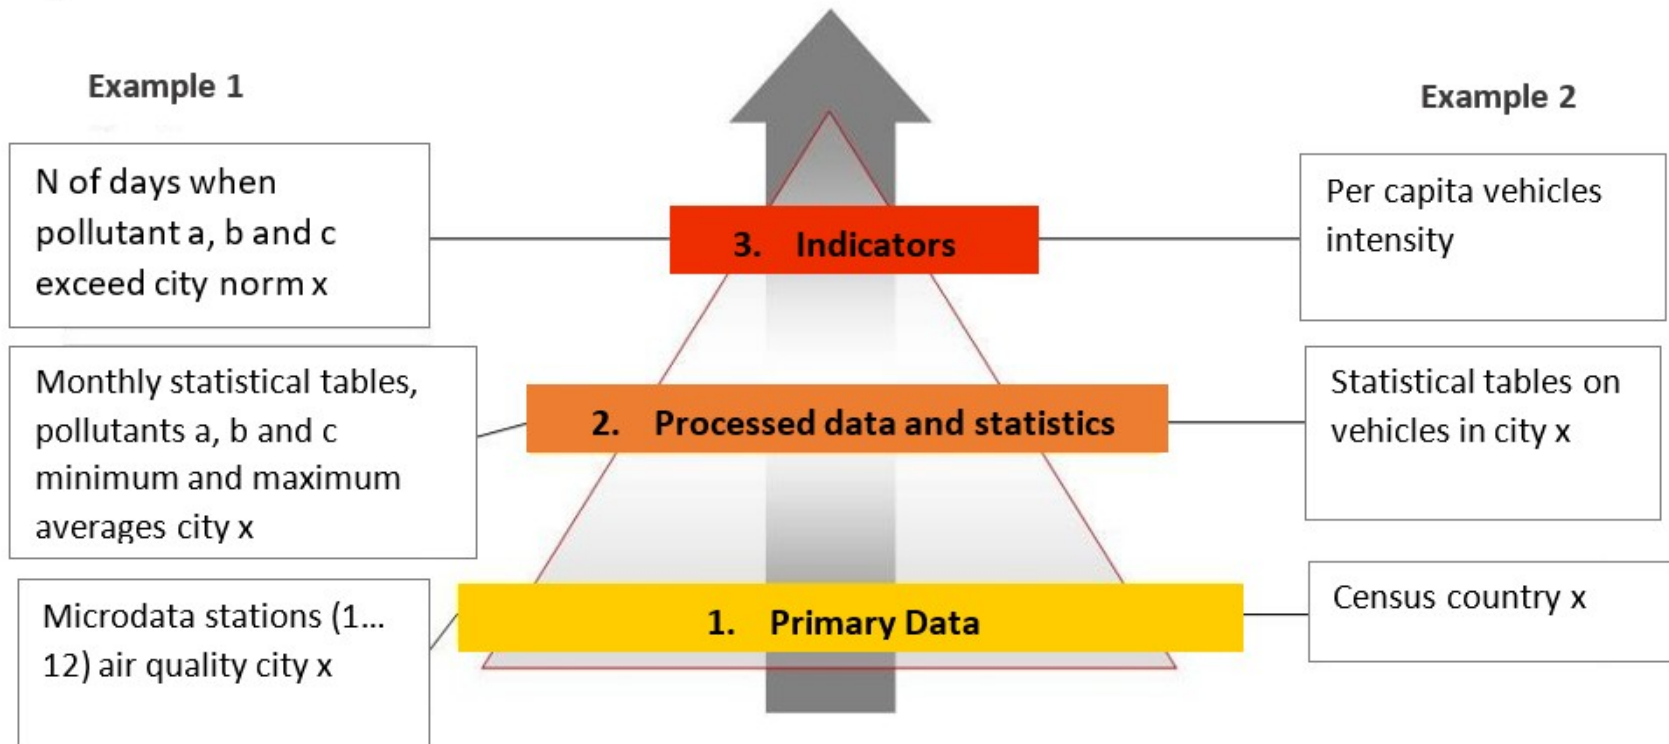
Example 1

N of days when pollutant a, b and c exceed city norm x

Monthly statistical tables, pollutants a, b and c minimum and maximum averages city x

Microdata stations (1… 12) air quality city x

3. Indicators

2. Processed data and statistics

1. Primary Data

Example 2

Per capita vehicles intensity

Statistical tables on vehicles in city x

Census country x